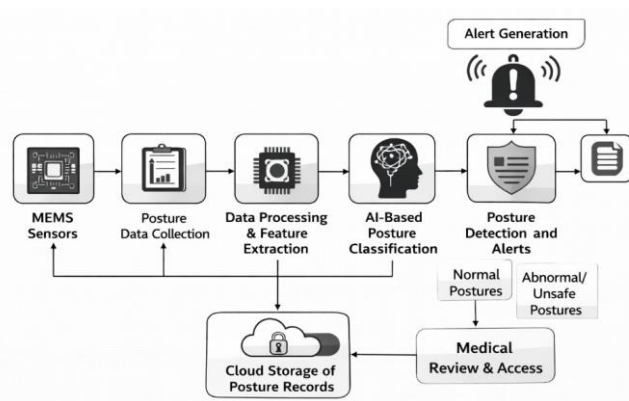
Alert Generation

MEMS Sensors

Posture Data Collection

Data Processing & Feature Extraction

AI-Based Posture Classification

Posture Detection and Alerts

Normal Postures

Abnormal/ Unsafe Postures

Medical Review & Access

Cloud Storage of Posture Records